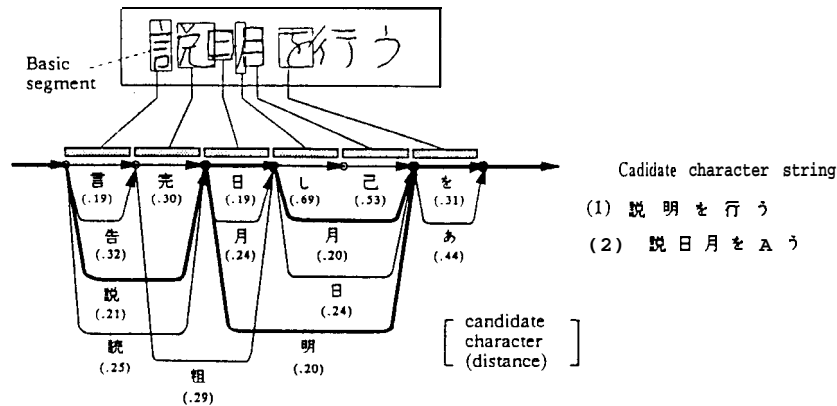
説明を行う

Basic segment

言 (.19)
売 (.30)
日 (.19)
し (.69)
己 (.53)
を (.31)
告 (.32)
月 (.24)
月 (.20)
あ (.44)
説 (.21)
日 (.24)
読 (.25)
明 (.20)
租 (.29)

[ candidate character (distance) ]

Cadidate character string
(1) 説 明 を 行 う
(2) 説 日 月 を A う